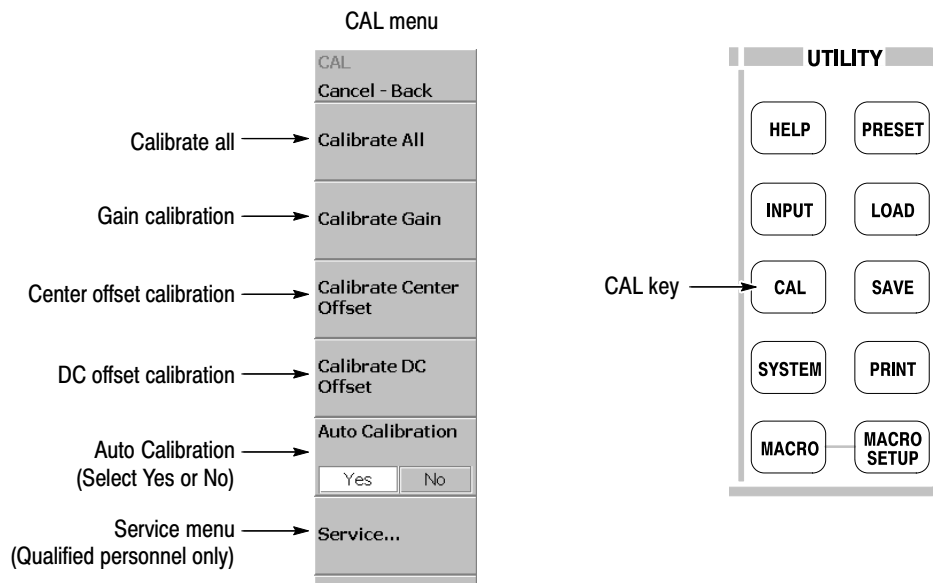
CAL menu

CAL
Cancel - Back

Calibrate all → Calibrate All

Gain calibration → Calibrate Gain

Center offset calibration → Calibrate Center Offset

DC offset calibration → Calibrate DC Offset

Auto Calibration (Select Yes or No) → Auto Calibration
Yes No

Service menu (Qualified personnel only) → Service...

UTILITY

HELP
PRESET
INPUT
LOAD
CAL key → CAL
SAVE
SYSTEM
PRINT
MACRO
MACRO SETUP